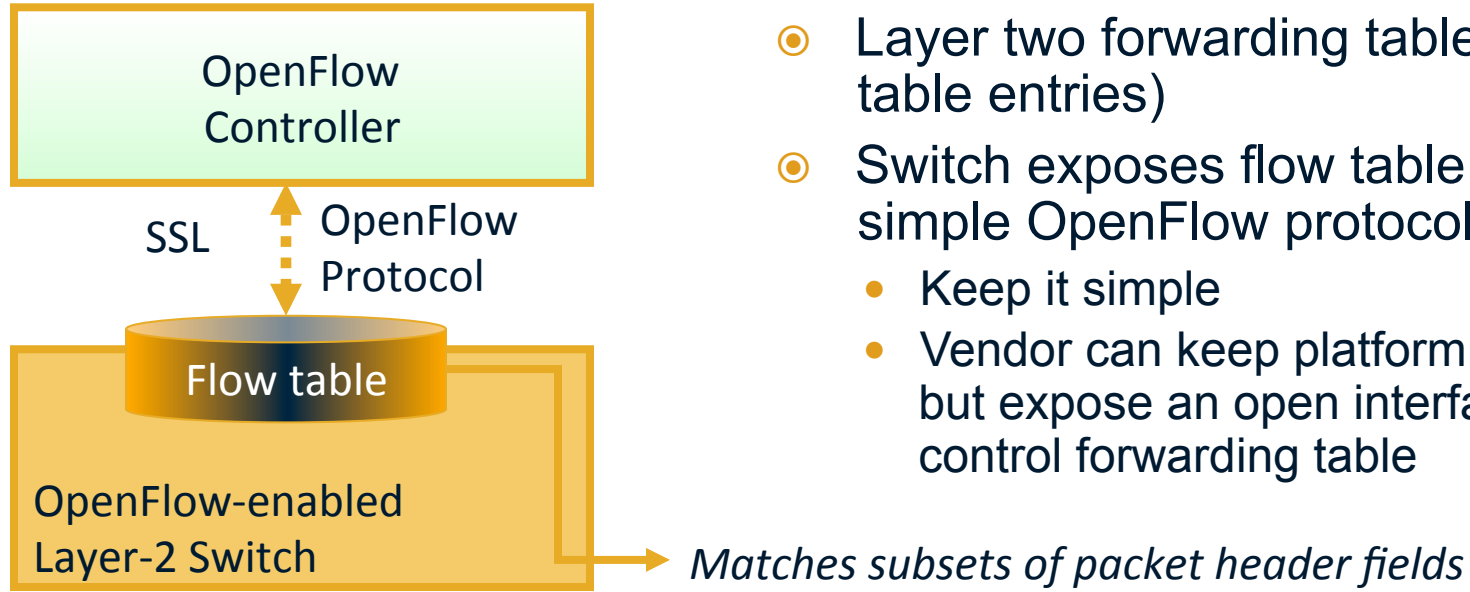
OpenFlow Controller

SSL

OpenFlow Protocol

Flow table

OpenFlow-enabled Layer-2 Switch

Matches subsets of packet header fields

Layer two forwarding table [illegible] table entries)

Switch exposes flow table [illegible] simple OpenFlow protocol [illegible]

Keep it simple

Vendor can keep platform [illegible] but expose an open interf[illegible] control forwarding table